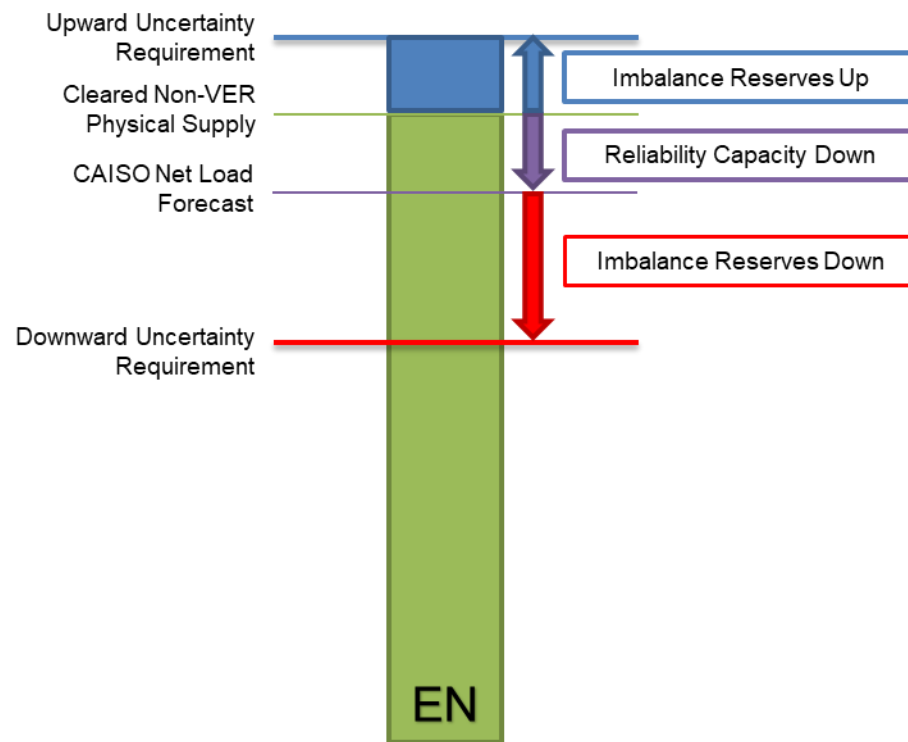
Upward Uncertainty Requirement

Imbalance Reserves Up

Cleared Non-VER Physical Supply

Reliability Capacity Down

CAISO Net Load Forecast

Imbalance Reserves Down

Downward Uncertainty Requirement

EN